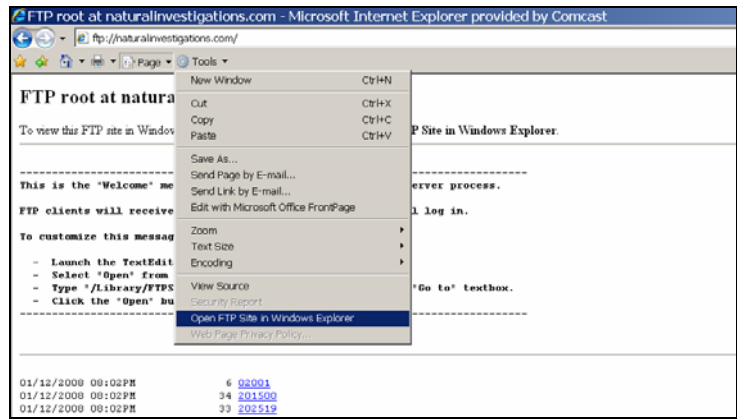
FTP root at naturalinvestigations.com - Microsoft Internet Explorer provided by Comcast

ftp://naturalinvestigations.com/

Page ▾ Tools ▾

New Window Ctrl+N
Cut Ctrl+X
Copy Ctrl+C
Paste Ctrl+V
Save As...
Send Page by E-mail...
Send Link by E-mail...
Edit with Microsoft Office FrontPage
Zoom
Text Size
Encoding
View Source
Security Report
Open FTP Site in Windows Explorer
Web Page Privacy Policy...

FTP root at natura

To view this FTP site in Window P Site in Windows Explorer.

This is the "Welcome" me erver process.

FTP clients will receive l log in.

To customize this messag

- Launch the TextEdit
- Select "Open" from
- Type "/Library/FTPS "Go to" textbox.
- Click the "Open" bu

01/12/2008 08:02PM 6 02001
01/12/2008 08:02PM 34 201500
01/12/2008 08:02PM 33 202519